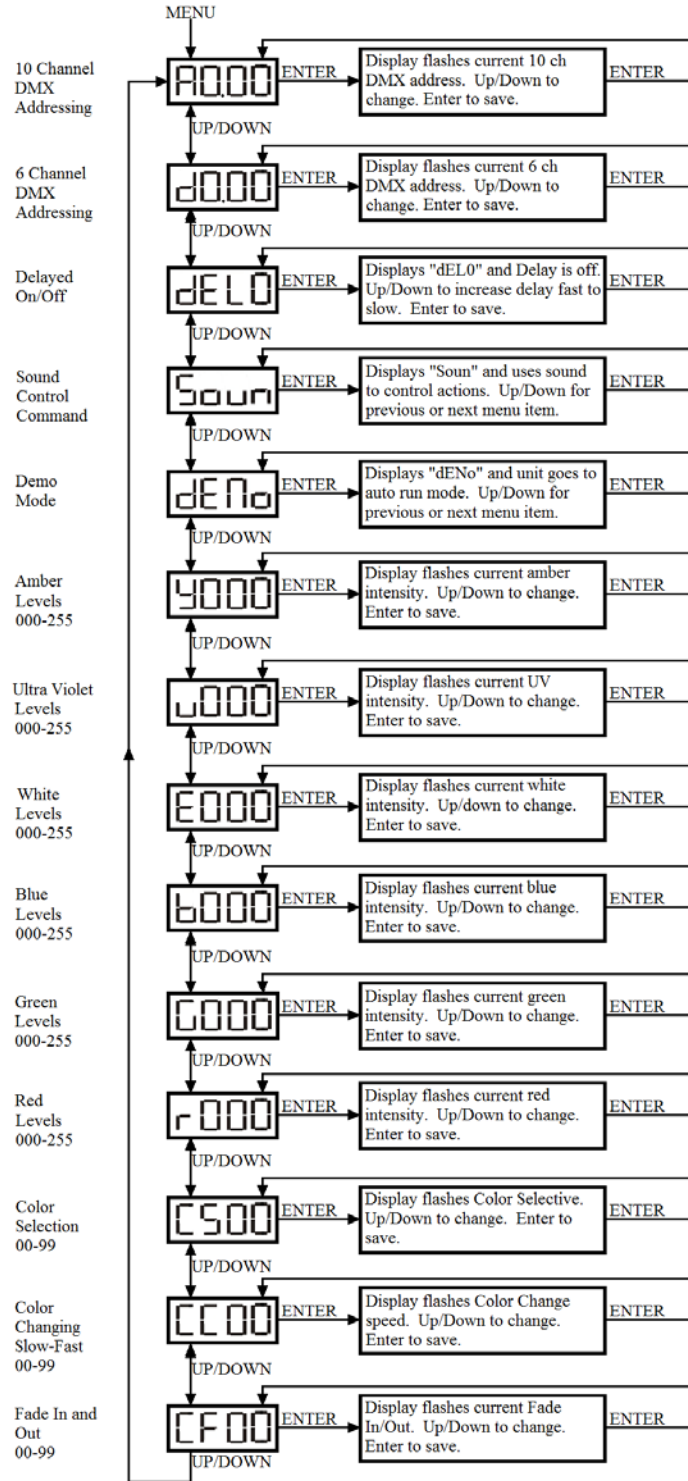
MENU

10 Channel DMX Addressing

A0.00

ENTER

Display flashes current 10 ch DMX address. Up/Down to change. Enter to save.

ENTER

UP/DOWN

6 Channel DMX Addressing

d0.00

ENTER

Display flashes current 6 ch DMX address. Up/Down to change. Enter to save.

ENTER

UP/DOWN

Delayed On/Off

dEL0

ENTER

Displays "dEL0" and Delay is off. Up/Down to increase delay fast to slow. Enter to save.

ENTER

UP/DOWN

Sound Control Command

Soun

ENTER

Displays "Soun" and uses sound to control actions. Up/Down for previous or next menu item.

ENTER

UP/DOWN

Demo Mode

dENo

ENTER

Displays "dENo" and unit goes to auto run mode. Up/Down for previous or next menu item.

ENTER

UP/DOWN

Amber Levels 000-255

Y000

ENTER

Display flashes current amber intensity. Up/Down to change. Enter to save.

ENTER

UP/DOWN

Ultra Violet Levels 000-255

u000

ENTER

Display flashes current UV intensity. Up/Down to change. Enter to save.

ENTER

UP/DOWN

White Levels 000-255

E000

ENTER

Display flashes current white intensity. Up/down to change. Enter to save.

ENTER

UP/DOWN

Blue Levels 000-255

b000

ENTER

Display flashes current blue intensity. Up/Down to change. Enter to save.

ENTER

UP/DOWN

Green Levels 000-255

G000

ENTER

Display flashes current green intensity. Up/Down to change. Enter to save.

ENTER

UP/DOWN

Red Levels 000-255

r000

ENTER

Display flashes current red intensity. Up/Down to change. Enter to save.

ENTER

UP/DOWN

Color Selection 00-99

CS00

ENTER

Display flashes Color Selective. Up/Down to change. Enter to save.

ENTER

UP/DOWN

Color Changing Slow-Fast 00-99

CC00

ENTER

Display flashes Color Change speed. Up/Down to change. Enter to save.

ENTER

UP/DOWN

Fade In and Out 00-99

CF00

ENTER

Display flashes current Fade In/Out. Up/Down to change. Enter to save.

ENTER

UP/DOWN